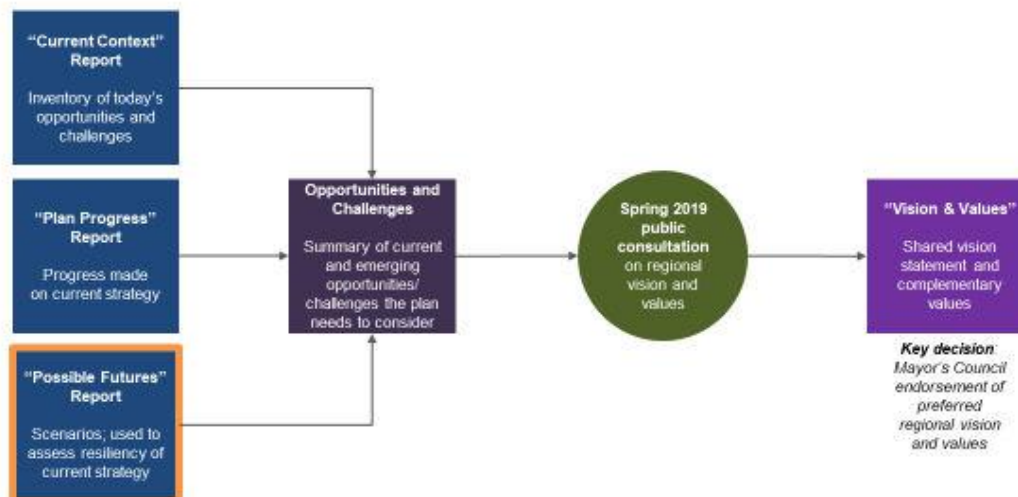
"Current Context" Report

Inventory of today's opportunities and challenges

"Plan Progress" Report

Progress made on current strategy

"Possible Futures" Report

Scenarios; used to assess resiliency of current strategy

Opportunities and Challenges

Summary of current and emerging opportunities/ challenges the plan needs to consider

Spring 2019 public consultation on regional vision and values

"Vision & Values"

Shared vision statement and complementary values

Key decision: Mayor's Council endorsement of preferred regional vision and values